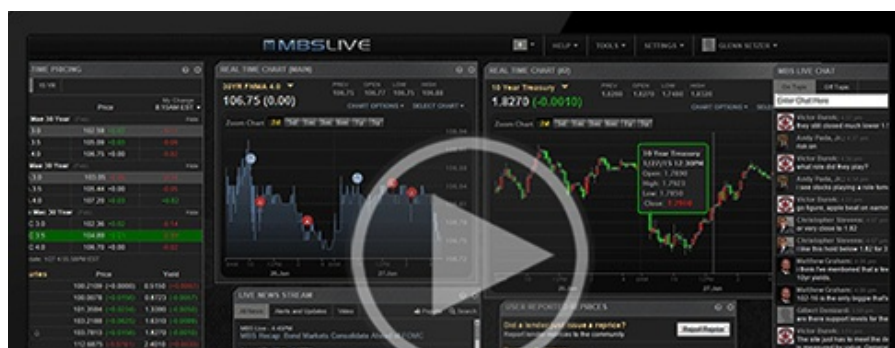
MBSLIVE

HELP ▾ TOOLS ▾ SETTINGS ▾ GLENN SCHZER ▾

TIME PRICING

Price

My Change

Max 30 Year

3.0 102.58

3.5 105.09

4.0 106.75

Max 30 Year

3.0 103.35

3.5 105.44

4.0 107.29

Max 30 Year

3.0 102.58

3.5 104.89

4.0 106.75

Price Yield

REAL TIME CHART (MAIN)

30YR FNMA 4.0 ▾

106.75 (0.00)

PREV OPEN LOW HIGH

CHART OPTIONS ▾ SELECT CHART ▾

Zoom Chart:

REAL TIME CHART (#2)

10 Year Treasury ▾

1.8270 (-0.0010)

PREV OPEN LOW HIGH

CHART OPTIONS ▾

Zoom Chart:

10 Year Treasury

Open: 1.7820

High: 1.7923

Low: 1.7850

Close: 1.7910

26.Jun 27.Jun

LIVE NEWS STREAM

All News Alerts and Updates Video

MBS Recap: Bond Markets Consolidate Ahead of FOMC

USER REPORTED REPRICES

Did a lender just issue a reprice?

Report lender reprices to the community

Report Reprice

MBS LIVE CHAT

Enter Chat Here

Victor Burek

they still closed much lower 1.1

Andy Pavlo

what note did they pay?

Victor Burek

I see stocks playing a role too

Victor Burek

go figure, apple took an earnin

Christopher Stevens

or very close to 1.82

Christopher Stevens

I like this hold below 1.82 for 3

Matthew Graham

I think I've mentioned that a few

Matthew Graham

102-16 is the only biggie that's

Gilbert Dommardi

are there support levels for the

Victor Burek

The site just has to meet the